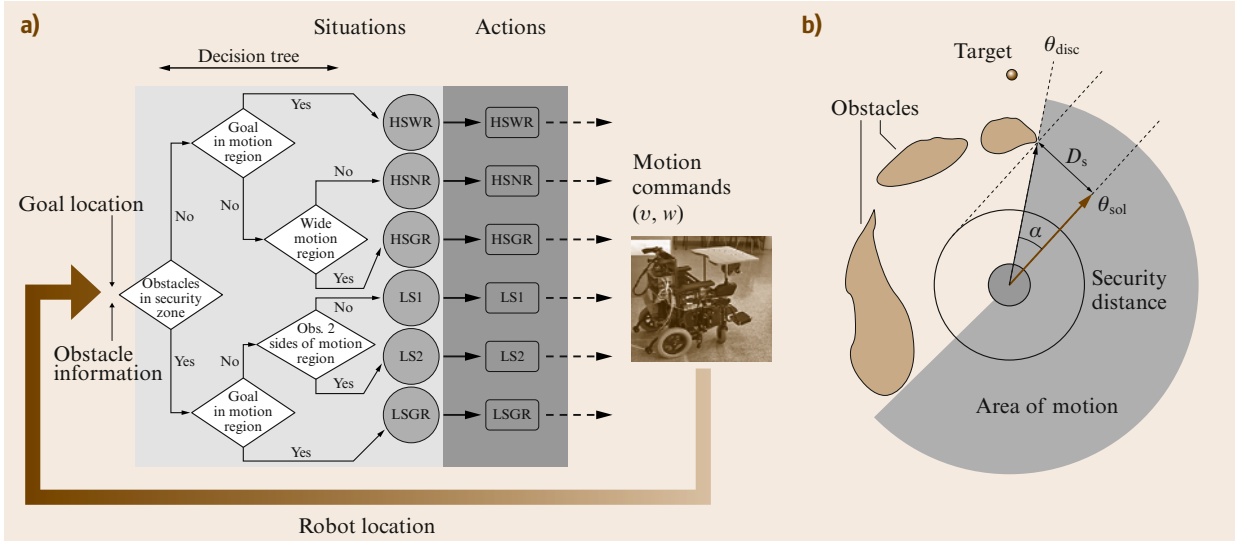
a)

Situations Actions

Decision tree

Goal location

Obstacle information

Obstacles in security zone

No

Yes

Goal in motion region

Yes

No

Wide motion region

No

Yes

Obs. 2 sides of motion region

No

Yes

No

Goal in motion region

Yes

HSWR

HSNR

HSGR

LS1

LS2

LSGR

HSWR

HSNR

HSGR

LS1

LS2

LSGR

Motion commands $(v, w)$

Robot location

b)

Target

$\theta_{\text{disc}}$

Obstacles

$D_{\text{s}}$

$\theta_{\text{sol}}$

$\alpha$

Security distance

Area of motion